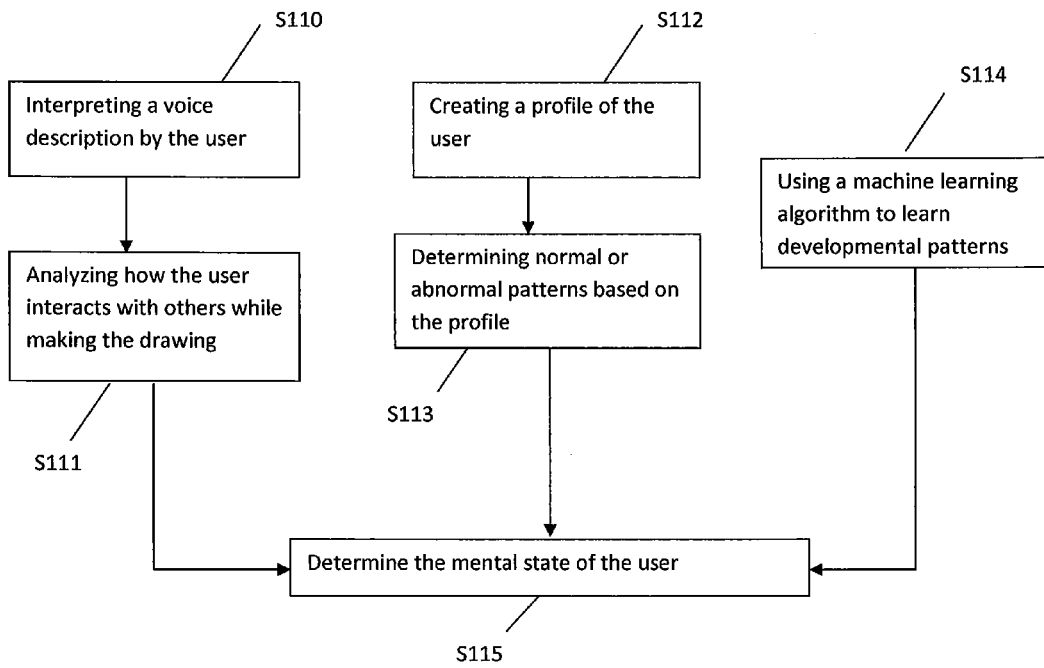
S110

Interpreting a voice description by the user

Analyzing how the user interacts with others while making the drawing

S111

S112

Creating a profile of the user

Determining normal or abnormal patterns based on the profile

S113

S114

Using a machine learning algorithm to learn developmental patterns

Determine the mental state of the user

S115